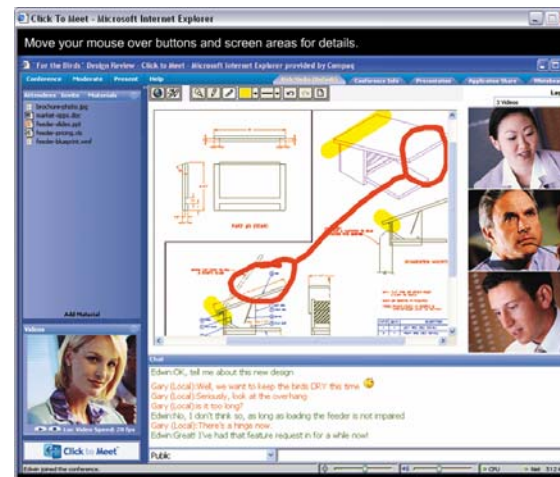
Click To Meet - Microsoft Internet Explorer

Move your mouse over buttons and screen areas for details.

"For the Birds" Design Review - Click to Meet - Microsoft Internet Explorer provided by Compaq

Conference Moderate Present Help

Web Slides (Default) Conference Info Presentation Application Share Whiteboard

Attendees Seeks Materials

brochurephoto.jpg
market-opps.doc
feeder-slides.ppt
feeder-pricing.xls
feeder-blueprint.wmf

Add Material

Videos

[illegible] Video Speed: 28 fps

Click to Meet

3 Videos

Chat

Edwin:OK, tell me about this new design

Gary (Local):Well, we want to keep the birds DRY this time
Gary (Local):Seriously, look at the overhang
Gary (Local):is it too long?
Edwin:No, I don't think so, as long as loading the feeder is not impaired
Gary (Local):There's a hinge now.
Edwin:Great! I've had that feature request in for a while now!

Public

Edwin joined the conference.

CPU Net